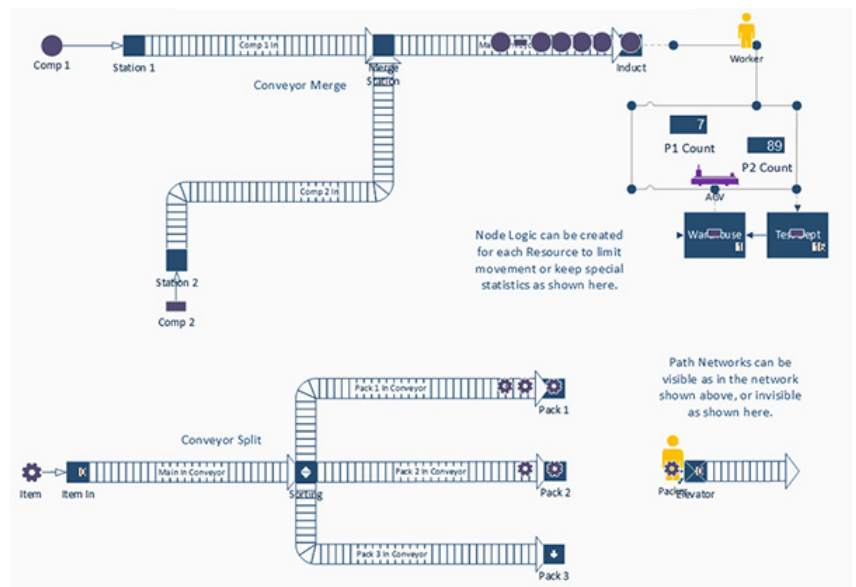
Comp 1

Station 1

Comp 1 In

Merge Station

Main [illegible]

Induct

Worker

Conveyor Merge

7

P1 Count

89

P2 Count

AGV

Warehouse

Test Dept

Comp 2 In

Station 2

Comp 2

Node Logic can be created for each Resource to limit movement or keep special statistics as shown here.

Path Networks can be visible as in the network shown above, or invisible as shown here.

Pack 1 In Conveyor

Pack 1

Conveyor Split

Item

Item In

Main In Conveyor

Sorting

Pack 2 In Conveyor

Pack 2

Packer

Elevator

Pack 3 In Conveyor

Pack 3